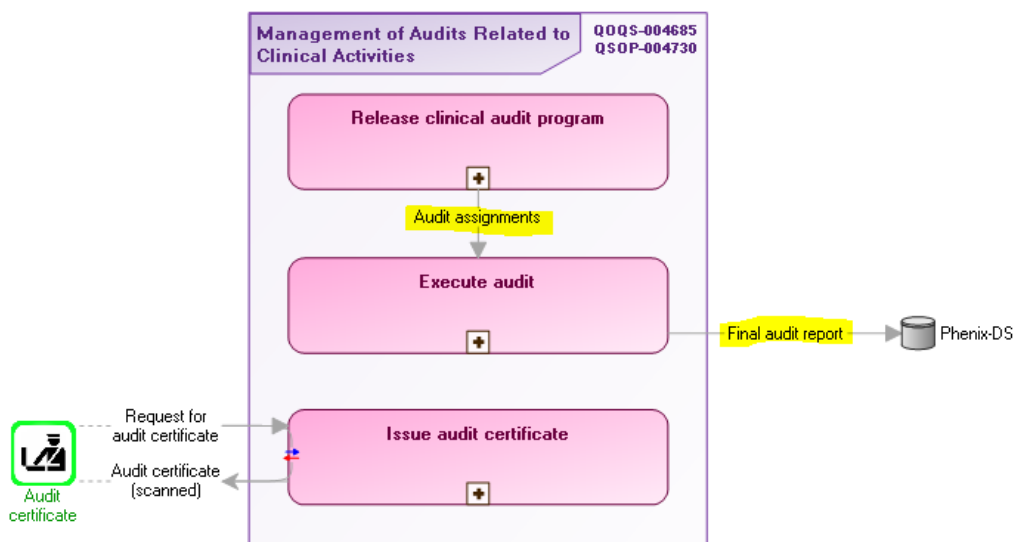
Management of Audits Related to Clinical Activities

QOQS-004685
QSOP-004730

Release clinical audit program

Audit assignments

Execute audit

Final audit report

Phenix-DS

Request for audit certificate

Issue audit certificate

Audit certificate (scanned)

Audit certificate